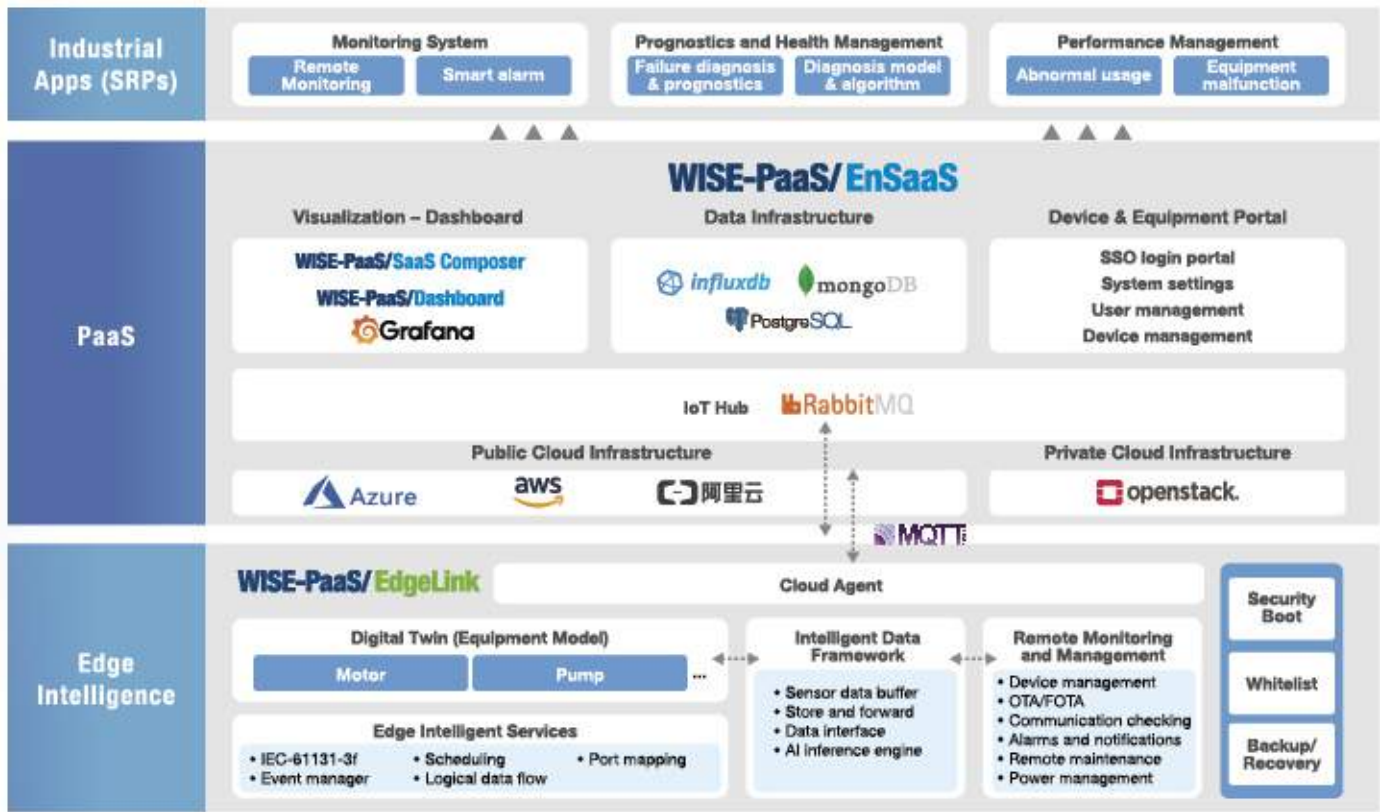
Industrial Apps (SRPs)

Monitoring System
Remote Monitoring
Smart alarm

Prognostics and Health Management
Failure diagnosis & prognostics
Diagnosis model & algorithm

Performance Management
Abnormal usage
Equipment malfunction

PaaS

WISE-PaaS/ EnSaaS

Visualization – Dashboard
WISE-PaaS/SaaS Composer
WISE-PaaS/Dashboard
Grafana

Data Infrastructure
influxdb
mongoDB
PostgreSQL

Device & Equipment Portal
SSO login portal
System settings
User management
Device management

IoT Hub
RabbitMQ

Public Cloud Infrastructure
Azure
aws
阿里云

Private Cloud Infrastructure
openstack.

MQTT

Edge Intelligence

WISE-PaaS/ EdgeLink
Cloud Agent

Digital Twin (Equipment Model)
Motor
Pump
...

Edge Intelligent Services
• IEC-61131-3f
• Event manager
• Scheduling
• Logical data flow
• Port mapping

Intelligent Data Framework
• Sensor data buffer
• Store and forward
• Data interface
• AI inference engine

Remote Monitoring and Management
• Device management
• OTA/FOTA
• Communication checking
• Alarms and notifications
• Remote maintenance
• Power management

Security Boot
Whitelist
Backup/ Recovery